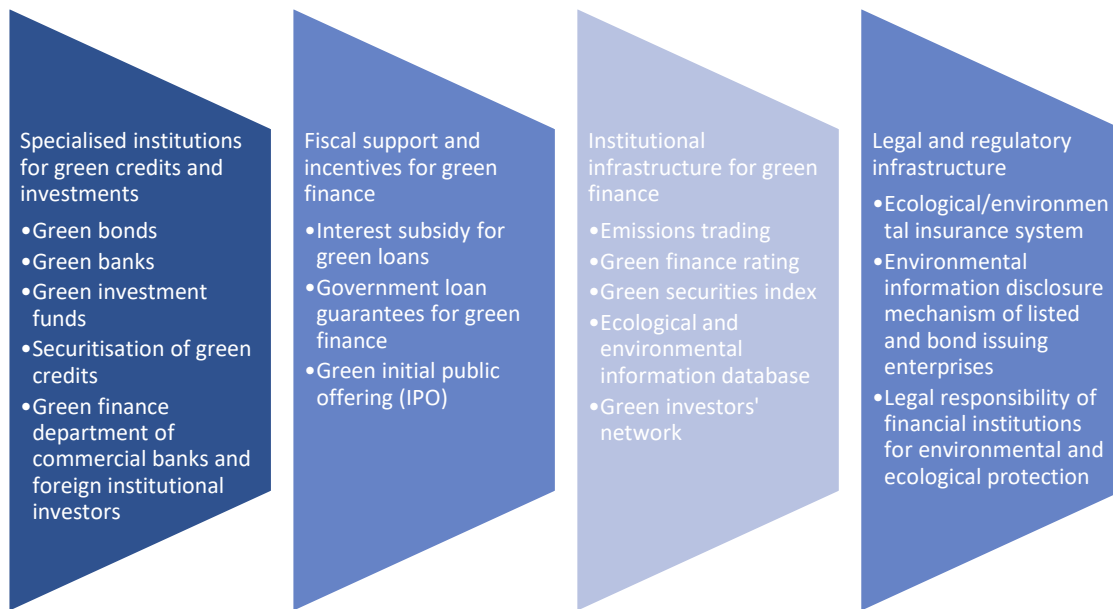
Specialised institutions for green credits and investments

•Green bonds
•Green banks
•Green investment funds
•Securitisation of green credits
•Green finance department of commercial banks and foreign institutional investors

Fiscal support and incentives for green finance

•Interest subsidy for green loans
•Government loan guarantees for green finance
•Green initial public offering (IPO)

Institutional infrastructure for green finance

•Emissions trading
•Green finance rating
•Green securities index
•Ecological and environmental information database
•Green investors' network

Legal and regulatory infrastructure

•Ecological/environmental insurance system
•Environmental information disclosure mechanism of listed and bond issuing enterprises
•Legal responsibility of financial institutions for environmental and ecological protection